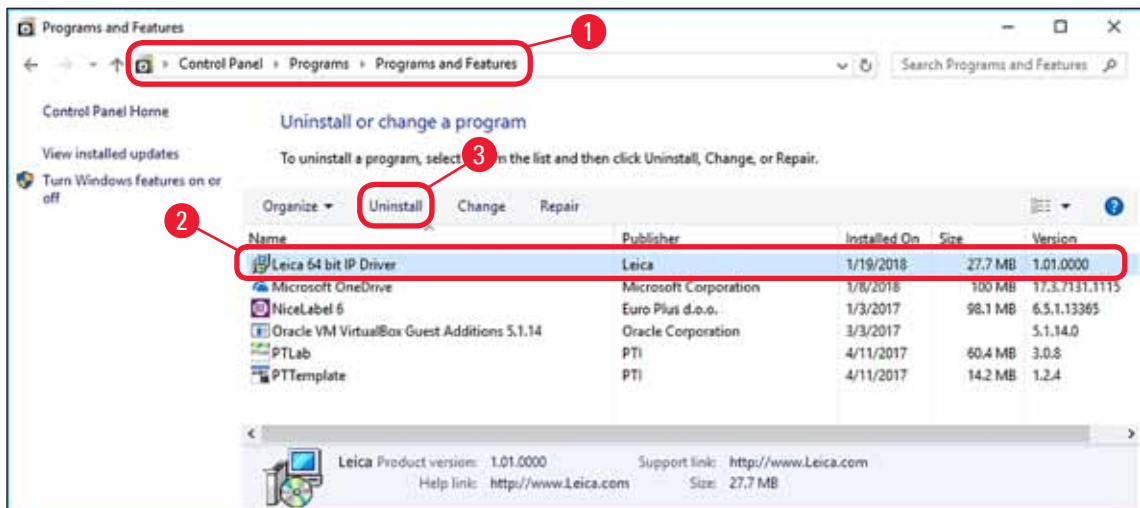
Programs and Features

1

Control Panel › Programs › Programs and Features

Search Programs and Features

Control Panel Home

View installed updates

Turn Windows features on or off

Uninstall or change a program

To uninstall a program, select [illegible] the list and then click Uninstall, Change, or Repair.

3

Organize ▾ Uninstall Change Repair

2

| Name | Publisher | Installed On | Size | Version |
|---|---|---|---|---|
| Leica 64 bit IP Driver | Leica | 1/19/2018 | 27.7 MB | 1.01.0000 |
| Microsoft OneDrive | Microsoft Corporation | 1/8/2018 | 100 MB | 17.3.7131.1115 |
| NiceLabel 6 | Euro Plus d.o.o. | 1/3/2017 | 98.1 MB | 6.5.1.13365 |
| Oracle VM VirtualBox Guest Additions 5.1.14 | Oracle Corporation | 3/3/2017 | | 5.1.14.0 |
| PTLab | PTI | 4/11/2017 | 60.4 MB | 3.0.8 |
| PTTemplate | PTI | 4/11/2017 | 14.2 MB | 1.2.4 |

Leica Product version: 1.01.0000 Support link: http://www.Leica.com
Help link: http://www.Leica.com Size: 27.7 MB